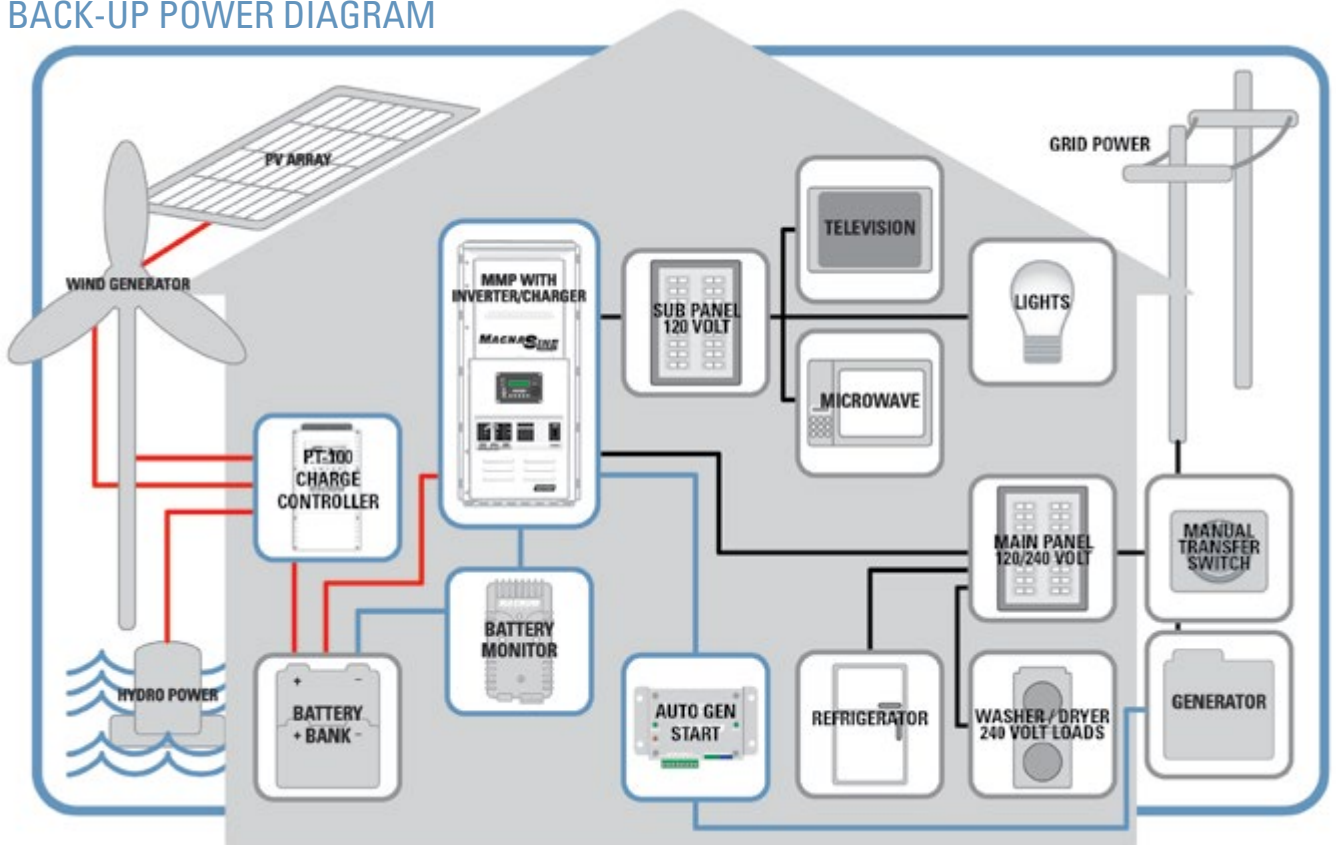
BACK-UP POWER DIAGRAM

PV ARRAY

WIND GENERATOR

HYDRO POWER

PT-100 CHARGE CONTROLLER

MMP WITH INVERTER/CHARGER

MAGNASINE

BATTERY MONITOR

+ −
BATTERY + BANK −

AUTO GEN START

SUB PANEL 120 VOLT

TELEVISION

MICROWAVE

LIGHTS

GRID POWER

MAIN PANEL 120/240 VOLT

MANUAL TRANSFER SWITCH

REFRIGERATOR

WASHER / DRYER 240 VOLT LOADS

GENERATOR